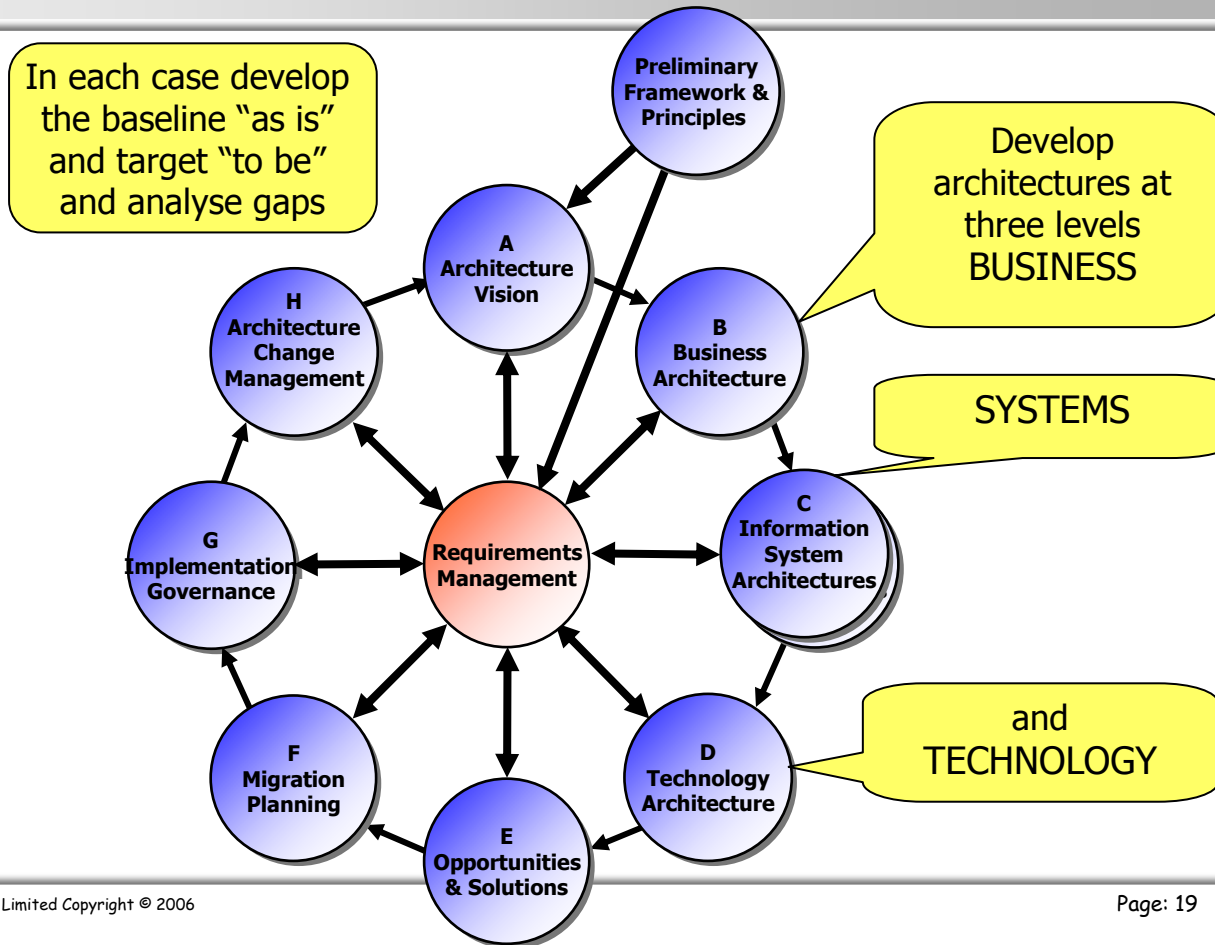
In each case develop the baseline "as is" and target "to be" and analyse gaps

Preliminary Framework & Principles

Develop architectures at three levels BUSINESS

A
Architecture Vision

H
Architecture Change Management

B
Business Architecture

SYSTEMS

C
Information System Architectures

G
Implementation Governance

Requirements Management

and TECHNOLOGY

F
Migration Planning

D
Technology Architecture

E
Opportunities & Solutions

Limited Copyright © 2006

Page: 19